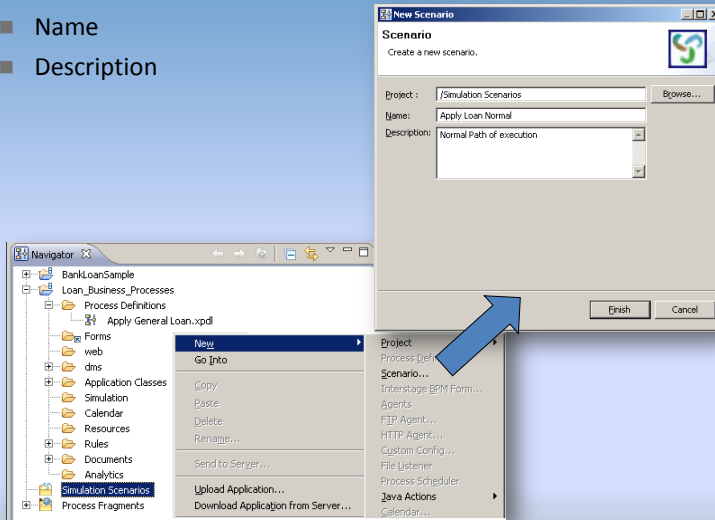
Name
Description

New Scenario
Scenario
Create a new scenario.
Project : /Simulation Scenarios Browse...
Name: Apply Loan Normal
Description: Normal Path of execution
Finish Cancel

Navigator
BankLoanSample
Loan_Business_Processes
Process Definitions
Apply General Loan.xpdl
Forms
web
dms
Application Classes
Simulation
Calendar
Resources
Rules
Documents
Analytics
Simulation Scenarios
Process Fragments

New
Go Into
Copy
Paste
Delete
Rename...
Send to Server...
Upload Application...
Download Application from Server...

Project
Process Defi
Scenario...
Interstage BPM Form...
Agents
FTP Agent...
HTTP Agent...
Custom Config...
File Listener
Process Scheduler
Java Actions
Calendar...